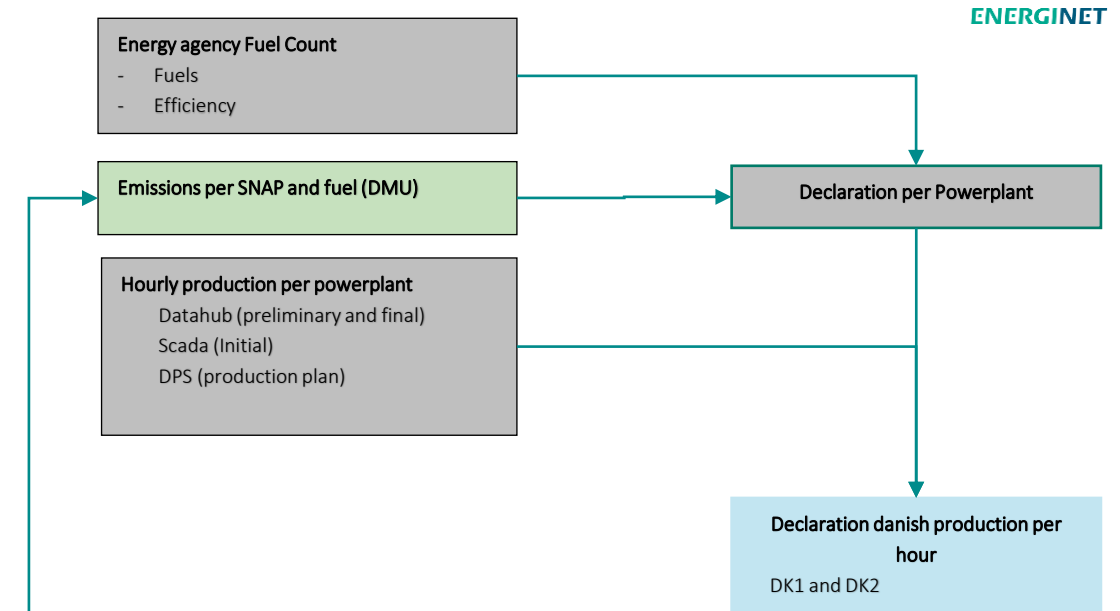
ENERGINET

Energy agency Fuel Count
- Fuels
- Efficiency

Emissions per SNAP and fuel (DMU)

Declaration per Powerplant

Hourly production per powerplant
Datahub (preliminary and final)
Scada (Initial)
DPS (production plan)

Declaration danish production per hour
DK1 and DK2